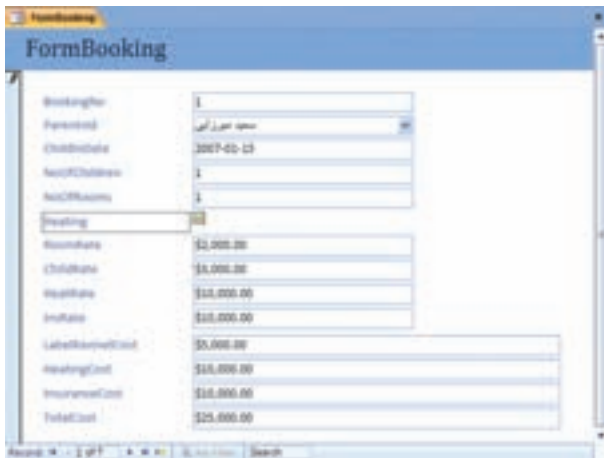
FormBooking

FormBooking

BookingNo 1

ParentsId سعید جوزانی

ChildBirthDate 2007-01-15

NoOfChildren 1

NoOfRooms 1

Heating

RoomRate $1,000.00

ChildRate $3,000.00

HeatRate $10,000.00

InsRate $10,000.00

LabelKernelCost $5,000.00

HeatingCost $10,000.00

InsuranceCost $10,000.00

TotalCost $25,000.00

Record: 1 of 7 No Filter Search